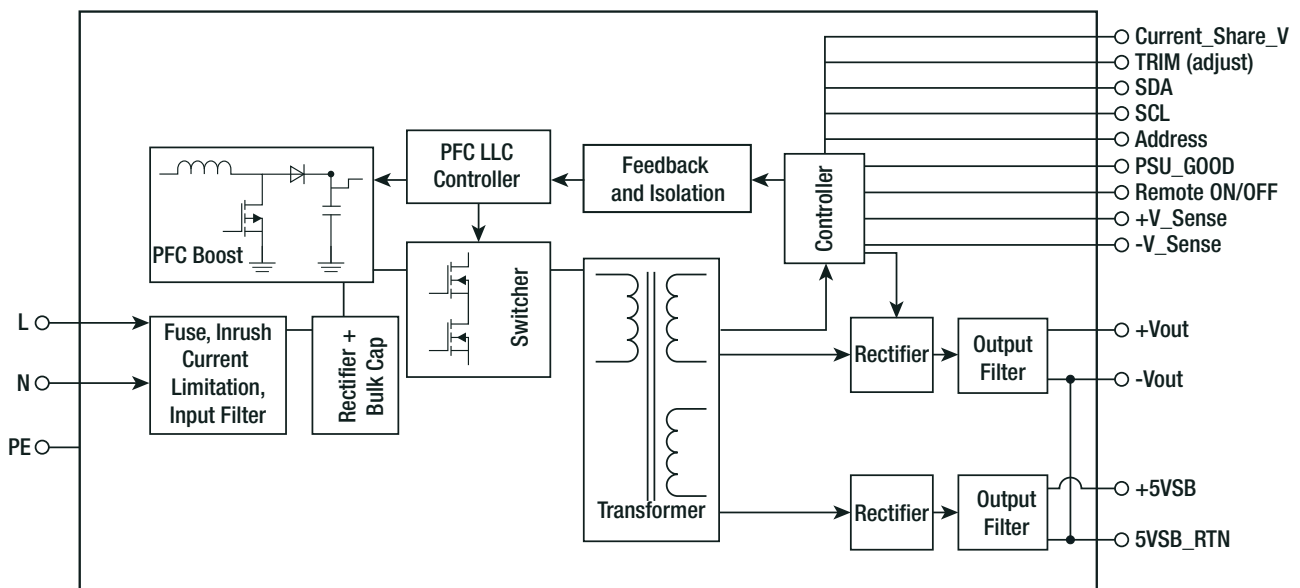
Current_Share_V
TRIM (adjust)
SDA
SCL
Address
PSU_GOOD
Remote ON/OFF
+V_Sense
-V_Sense

PFC LLC Controller

Feedback and Isolation

Controller

PFC Boost

Switcher

L
N
PE

Fuse, Inrush Current Limitation, Input Filter

Rectifier + Bulk Cap

Transformer

Rectifier

Output Filter

+Vout
-Vout

Rectifier

Output Filter

+5VSB
5VSB_RTN